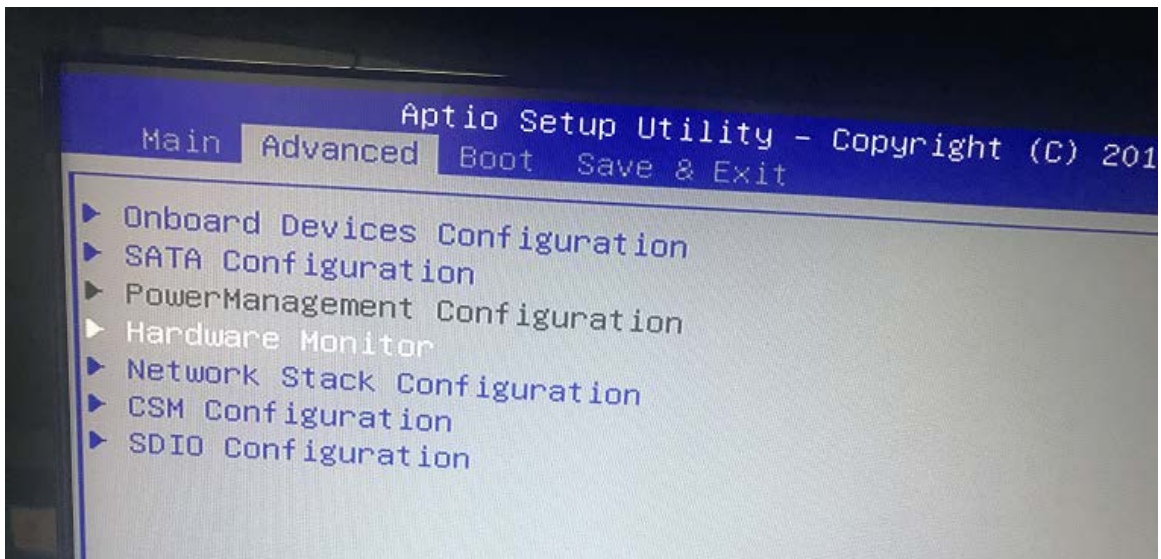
Aptio Setup Utility – Copyright (C) 201

Main Advanced Boot Save & Exit

▶ Onboard Devices Configuration
▶ SATA Configuration
▶ PowerManagement Configuration
▶ Hardware Monitor
▶ Network Stack Configuration
▶ CSM Configuration
▶ SDIO Configuration